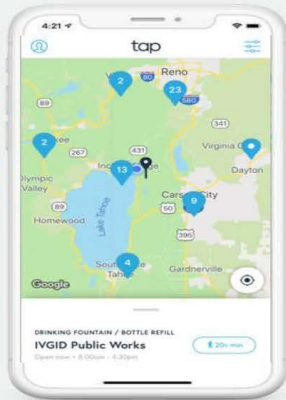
4:21

tap

2
80
Reno
23
580
2
267
341
Virginia C
Dayton
431
Olympic Valley
13
Inc
89
Carson City
Homewood
50
9
Lake Tahoe
395
4
South Lake Tahoe
Gardnerville
Google

DRINKING FOUNTAIN / BOTTLE REFILL
IVGID Public Works
Open now • 8:00am - 4:30pm
20 min